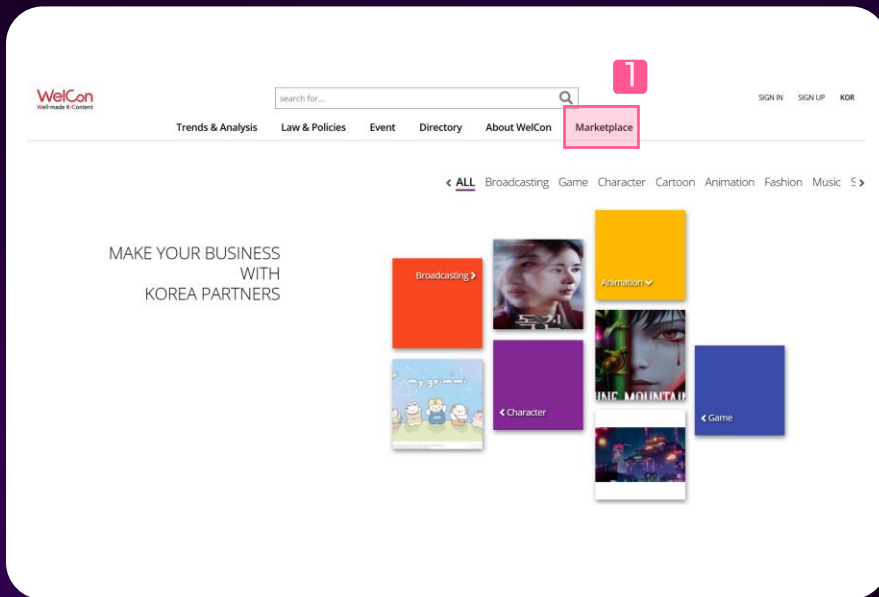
WelCon
Well-made K-Content

search for...

SIGN IN SIGN UP KOR

1

Trends & Analysis Law & Policies Event Directory About WelCon Marketplace

ALL Broadcasting Game Character Cartoon Animation Fashion Music S

MAKE YOUR BUSINESS WITH KOREA PARTNERS

Broadcasting

Animation

독기

my grimm

Character

UNE MOUNTAIN

Game